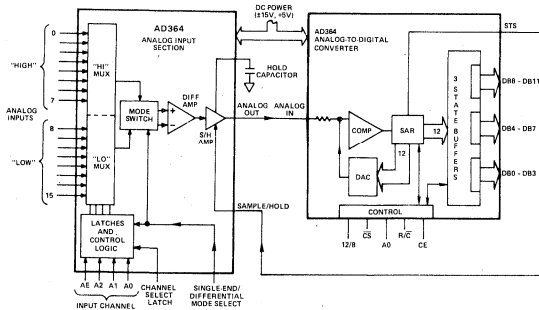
AD364
ANALOG INPUT SECTION

DC POWER (±15V, +5V)

AD364
ANALOG-TO-DIGITAL CONVERTER

STS

0

"HIGH"

"HI" MUX

7

ANALOG INPUTS

8

"LOW"

"LO" MUX

15

MODE SWITCH

DIFF AMP

HOLD CAPACITOR

S/H AMP

ANALOG OUT

ANALOG IN

COMP

SAR

12

12

DAC

3 STATE BUFFERS

DB8 - DB11

DB4 - DB7

DB0 - DB3

SAMPLE/HOLD

LATCHES AND CONTROL LOGIC

CONTROL

$12/\overline{8}$

$\overline{CS}$

A0

$R/\overline{C}$

CE

AE A2 A1 A0

INPUT CHANNEL

CHANNEL SELECT LATCH

SINGLE-END/ DIFFERENTIAL MODE SELECT